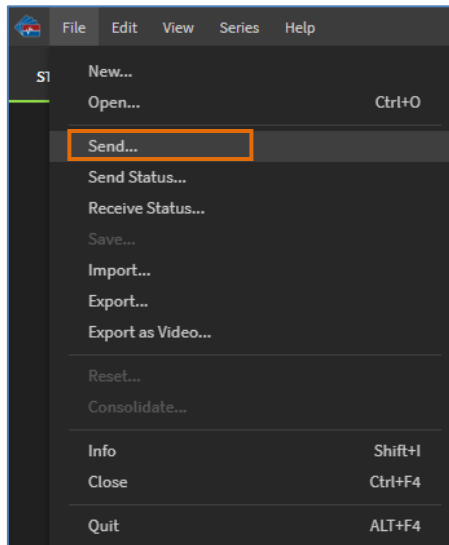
File Edit View Series Help

ST

New...
Open... Ctrl+O
Send...
Send Status...
Receive Status...
Save...
Import...
Export...
Export as Video...
Reset...
Consolidate...
Info Shift+I
Close Ctrl+F4
Quit ALT+F4